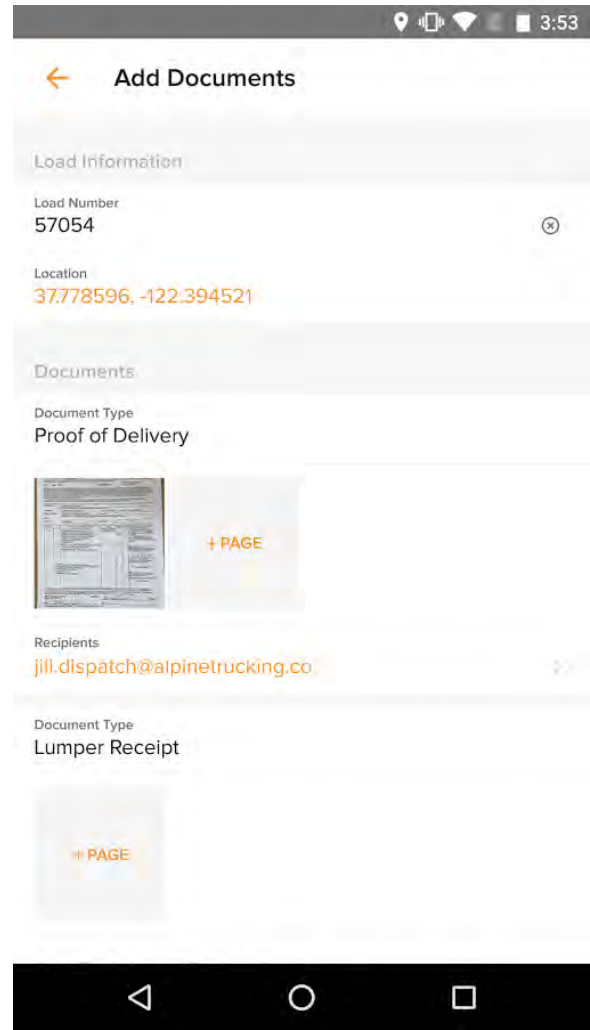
3:53

Add Documents

Load Information

Load Number
57054

Location
37.778596, -122.394521

Documents

Document Type
Proof of Delivery

+ PAGE

Recipients
jill.dispatch@alpinetrucking.co

Document Type
Lumper Receipt

+ PAGE